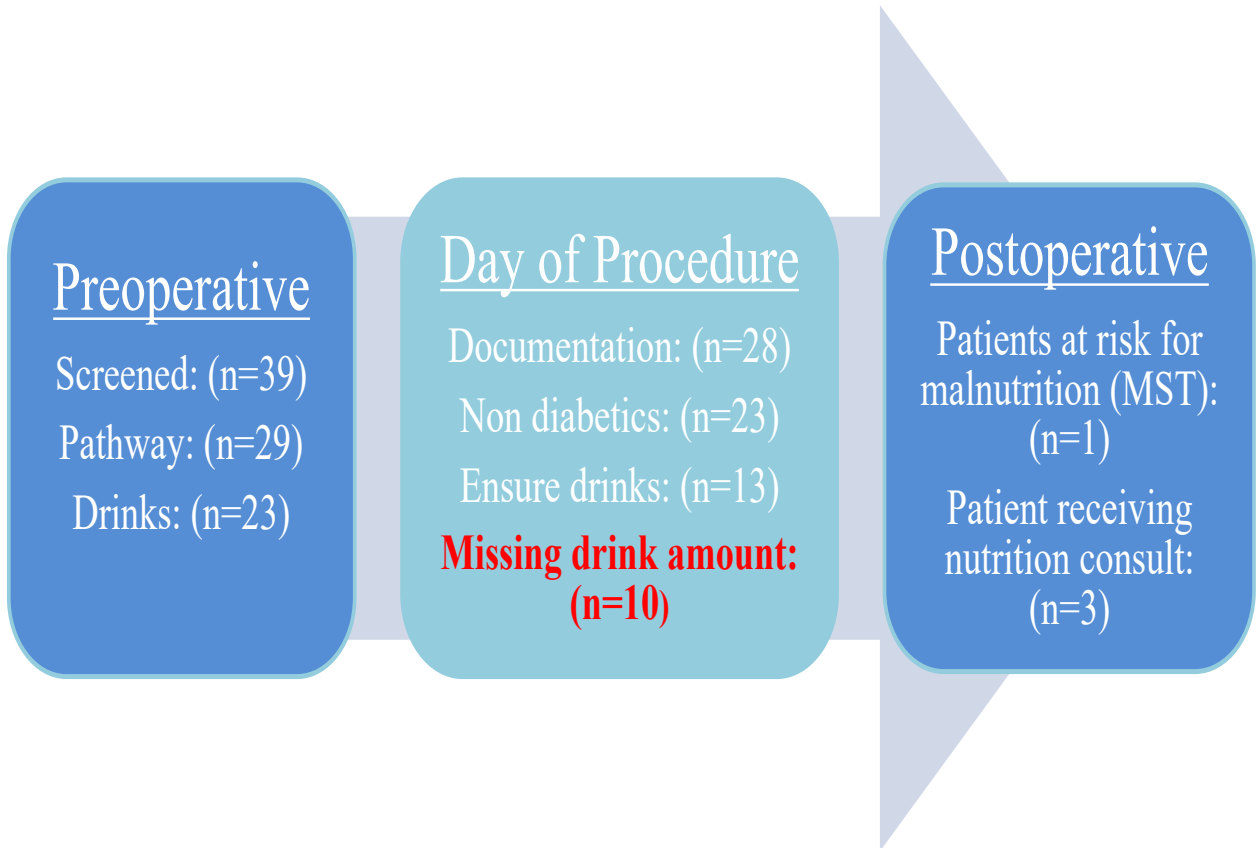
Preoperative

Screened: (n=39)

Pathway: (n=29)

Drinks: (n=23)

Day of Procedure

Documentation: (n=28)

Non diabetics: (n=23)

Ensure drinks: (n=13)

Missing drink amount: (n=10)

Postoperative

Patients at risk for malnutrition (MST): (n=1)

Patient receiving nutrition consult: (n=3)